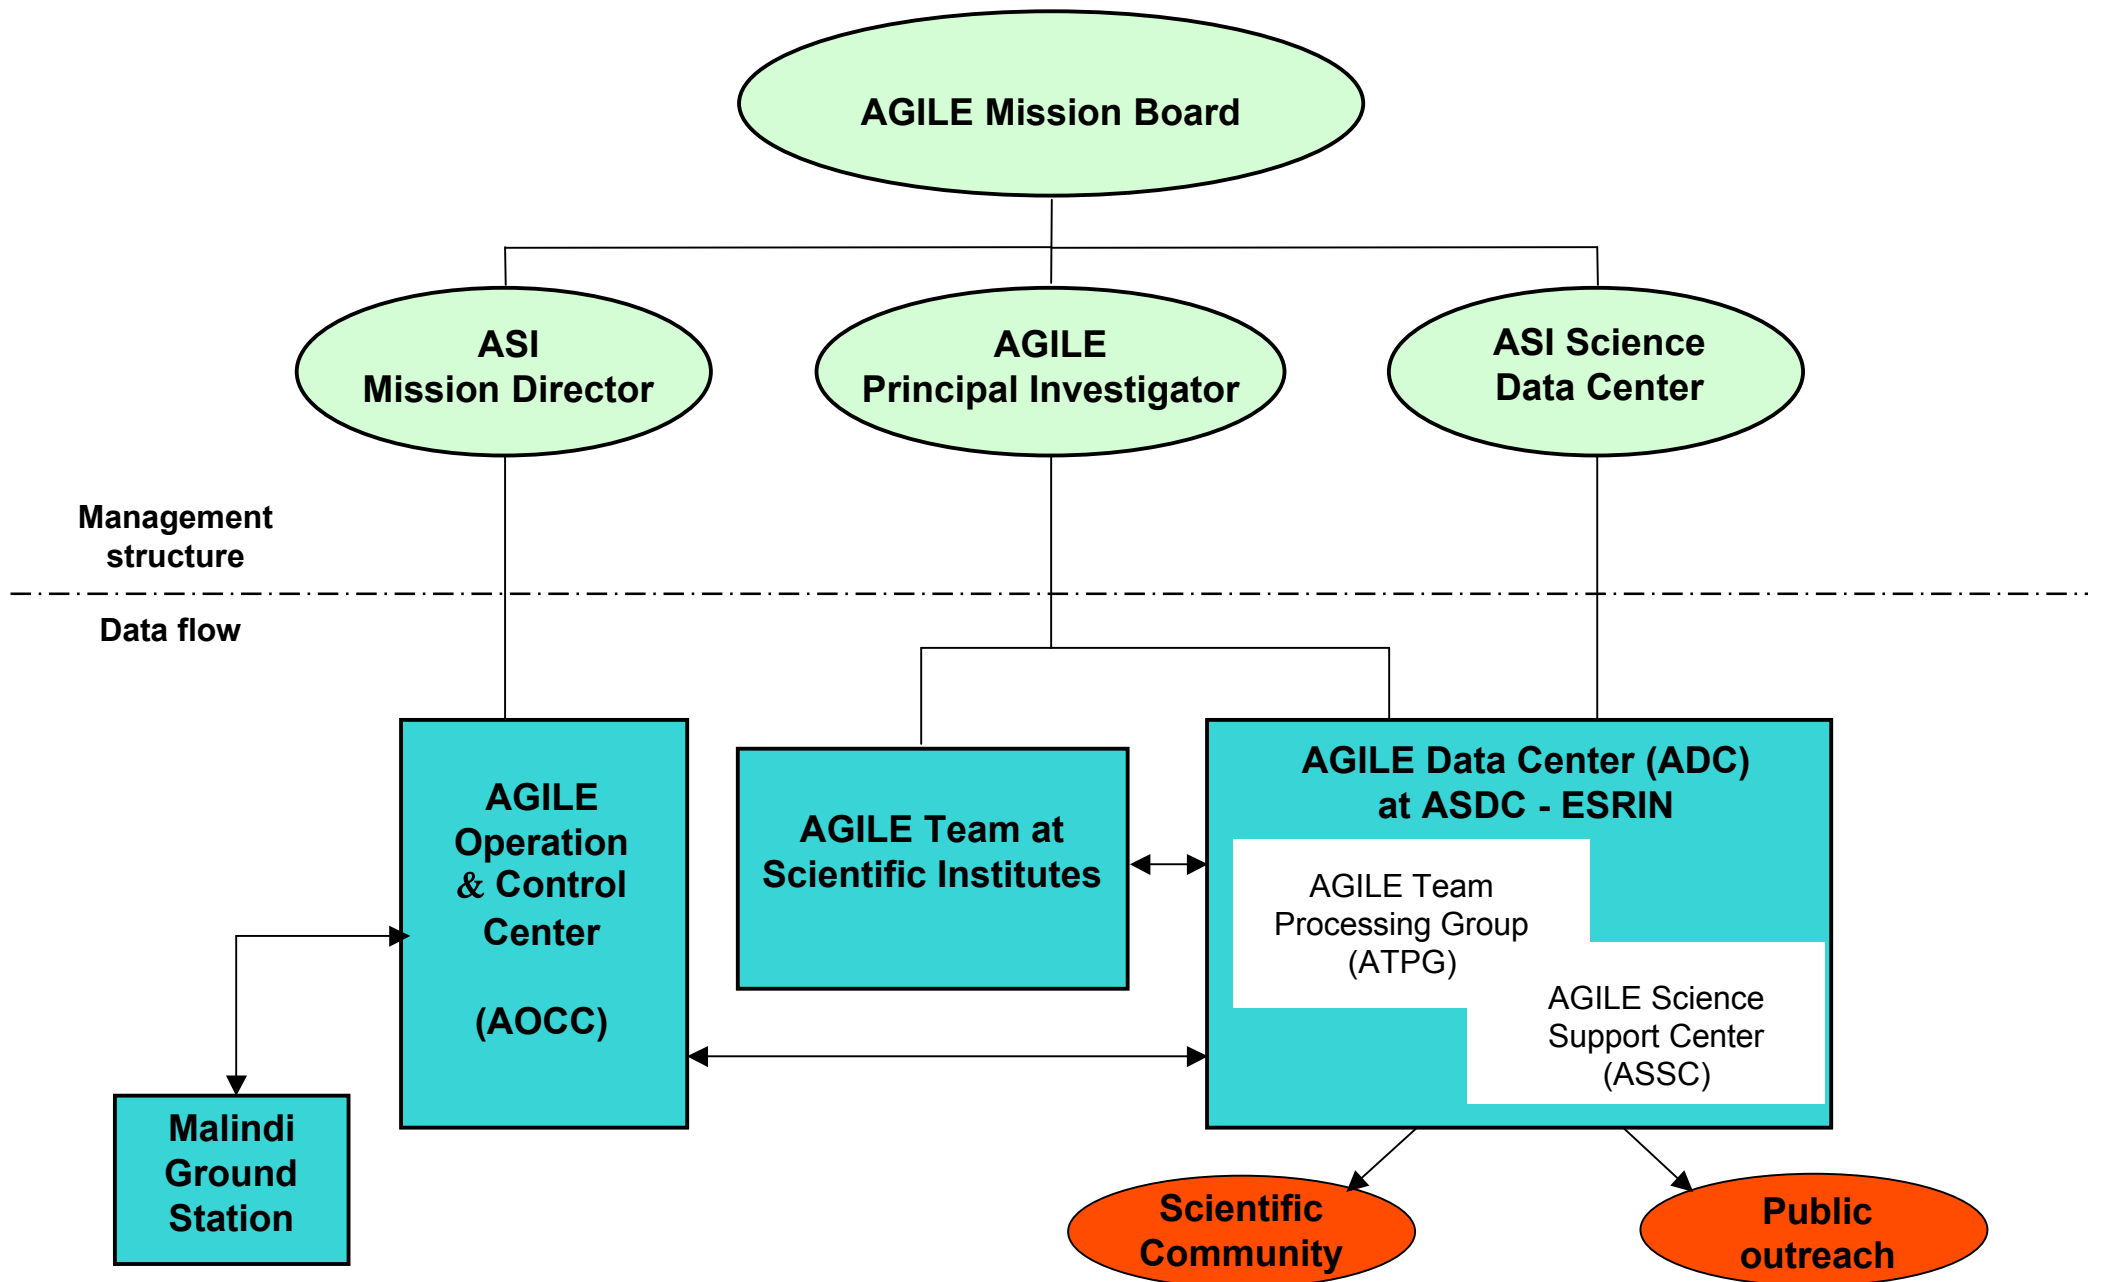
AGILE Mission Board

ASI
Mission Director

AGILE
Principal Investigator

ASI Science
Data Center

Management
structure

Data flow

AGILE
Operation
& Control
Center

(AOCC)

AGILE Team at
Scientific Institutes

AGILE Data Center (ADC)
at ASDC - ESRIN

AGILE Team
Processing Group
(ATPG)

AGILE Science
Support Center
(ASSC)

Malindi
Ground
Station

Scientific
Community

Public
outreach